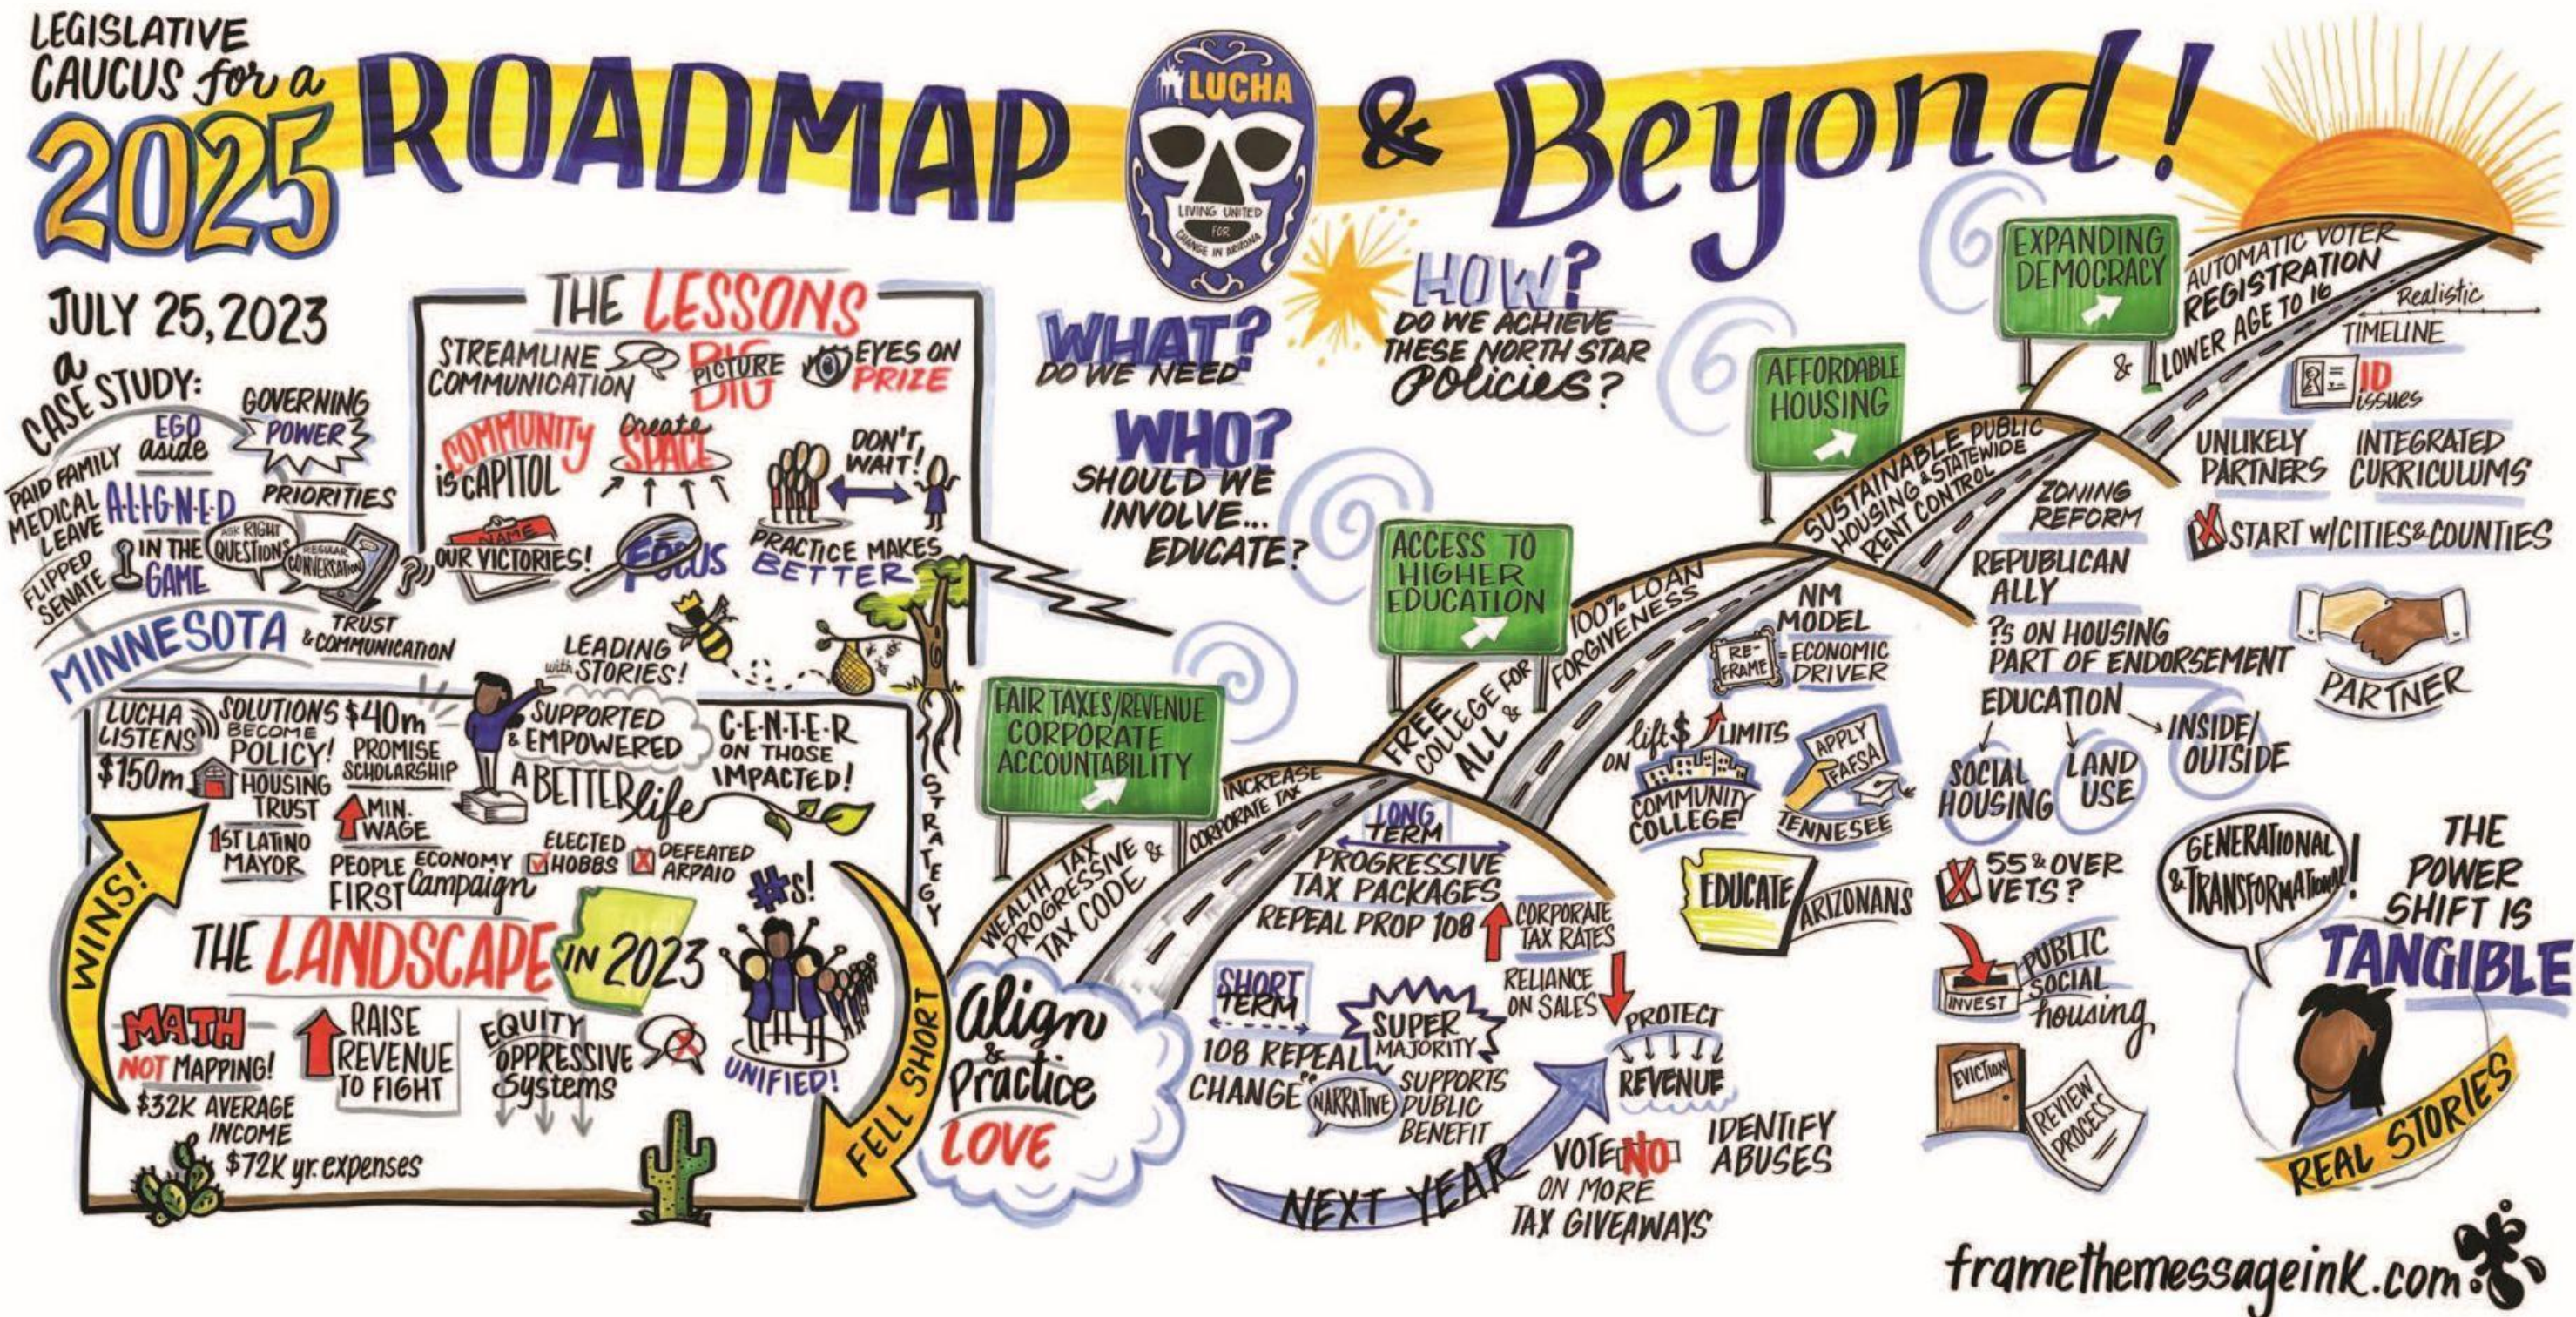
LEGISLATIVE CAUCUS for a 2025 ROADMAP & Beyond!

LUCHA
LIVING UNITED FOR CHANGE IN ARIZONA

JULY 25, 2023

a CASE STUDY:
EGO aside
GOVERNING POWER
PAID FAMILY MEDICAL LEAVE
ALIGNED
PRIORITIES
FLIPPED SENATE
IN THE GAME
ASK RIGHT QUESTIONS
REGULAR CONVERSATION
TRUST & COMMUNICATION
MINNESOTA

THE LESSONS
STREAMLINE COMMUNICATION
BIG PICTURE
EYES ON PRIZE
COMMUNITY is CAPITOL
Create SPACE
DON'T WAIT!
NAME OUR VICTORIES!
FOCUS
PRACTICE MAKES BETTER
LEADING with STORIES!
STRATEGY

LUCHA LISTENS
SOLUTIONS BECOME POLICY!
$40m PROMISE SCHOLARSHIP
$150m HOUSING TRUST
MIN. WAGE
1ST LATINO MAYOR
SUPPORTED & EMPOWERED
A BETTER life
CENTER ON THOSE IMPACTED!
PEOPLE FIRST
ECONOMY Campaign
ELECTED HOBBS
DEFEATED ARPAIO
WINS!
THE LANDSCAPE IN 2023
#s!
UNIFIED!
FELL SHORT
MATH NOT MAPPING!
$32K AVERAGE INCOME
$72K yr. expenses
RAISE REVENUE TO FIGHT
EQUITY
OPPRESSIVE Systems

Align & Practice LOVE

WHAT? DO WE NEED
WHO? SHOULD WE INVOLVE... EDUCATE?
HOW? DO WE ACHIEVE THESE NORTH STAR Policies?

FAIR TAXES/REVENUE CORPORATE ACCOUNTABILITY
WEALTH TAX PROGRESSIVE TAX CODE &
INCREASE CORPORATE TAX
LONG TERM
PROGRESSIVE TAX PACKAGES
REPEAL PROP 108
CORPORATE TAX RATES
RELIANCE ON SALES
PROTECT REVENUE
SHORT TERM
108 REPEAL
SUPER MAJORITY
CHANGE the NARRATIVE
SUPPORTS PUBLIC BENEFIT
IDENTIFY ABUSES
NEXT YEAR
VOTE NO ON MORE TAX GIVEAWAYS

ACCESS TO HIGHER EDUCATION
FREE COLLEGE FOR ALL &
100% LOAN FORGIVENESS
ON lift $ LIMITS
COMMUNITY COLLEGE
RE-FRAME = ECONOMIC DRIVER
NM MODEL
APPLY FAFSA
TENNESEE
EDUCATE ARIZONANS

AFFORDABLE HOUSING
SUSTAINABLE PUBLIC HOUSING & STATEWIDE RENT CONTROL
ZONING REFORM
REPUBLICAN ALLY
?s ON HOUSING PART OF ENDORSEMENT
EDUCATION
INSIDE/OUTSIDE
SOCIAL HOUSING
LAND USE
55 & OVER VETS?
INVEST
PUBLIC SOCIAL housing
EVICTION
REVIEW PROCESS

EXPANDING DEMOCRACY
AUTOMATIC VOTER REGISTRATION & LOWER AGE TO 16
Realistic TIMELINE
ID issues
UNLIKELY PARTNERS
INTEGRATED CURRICULUMS
START W/CITIES & COUNTIES
PARTNER
GENERATIONAL & TRANSFORMATIONAL!
THE POWER SHIFT IS TANGIBLE
REAL STORIES

framethemessageink.com